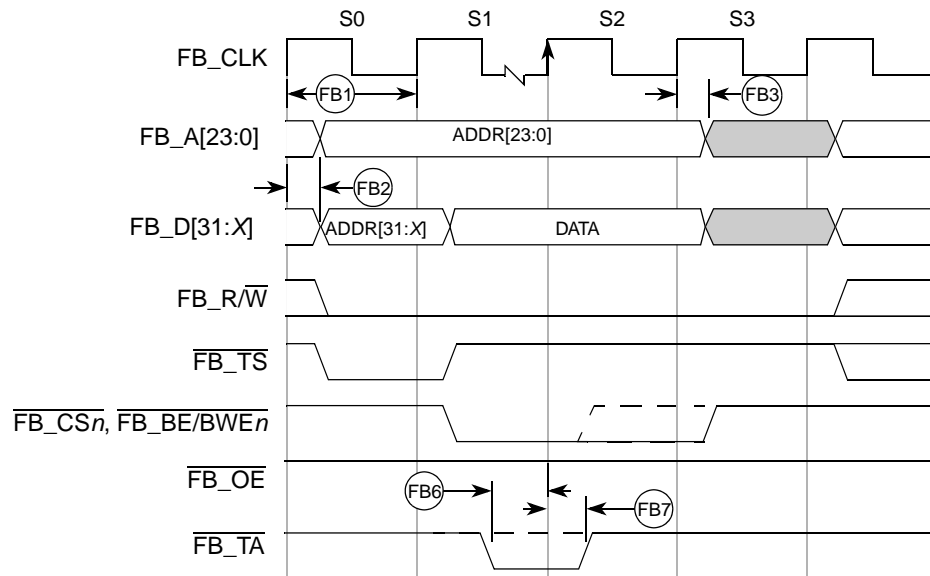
S0 S1 S2 S3

FB_CLK

FB1

FB3

FB_A[23:0]

ADDR[23:0]

FB2

FB_D[31:$X$]

ADDR[31:$X$]

DATA

FB_R/$\overline{\text{W}}$

$\overline{\text{FB\_TS}}$

$\overline{\text{FB\_CS}n}$, $\overline{\text{FB\_BE/BWE}n}$

$\overline{\text{FB\_OE}}$

FB6

FB7

$\overline{\text{FB\_TA}}$